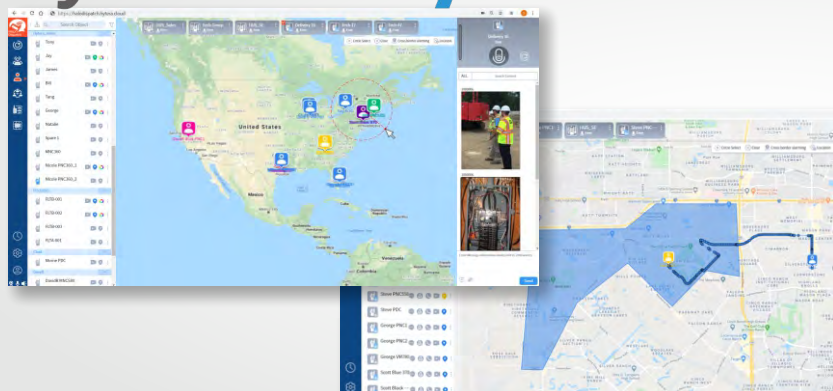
Search Object

Tom

Joy

James

Bill

Tang

George

Natalie

Spare 1

MNC360

Bruno PNC365_1

Bruno PNC365_2

R250-001

R250-002

R250-003

R250-004

Brune PDC

David MNC360

United States

Mexico

Venezuela

Colombia

Send

Steve PNC3

Steve PDC

George PNC1

George PNC2

George VRT65

Scott Blue

Scott Black

Limit Select

Clear

Cross Border warning

Location